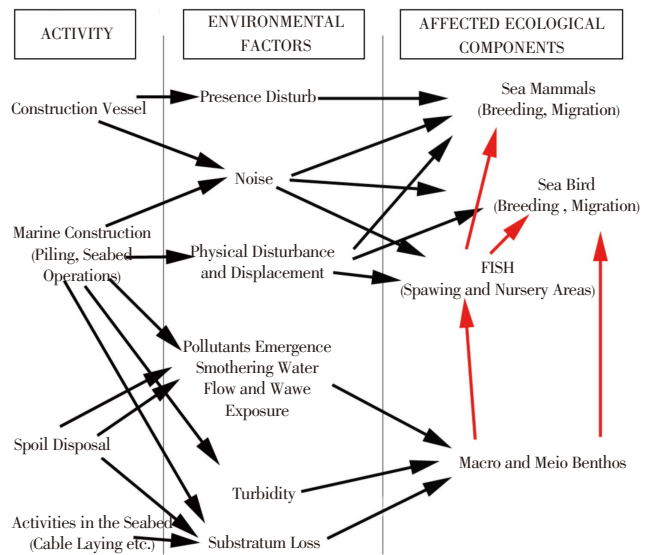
ACTIVITY

ENVIRONMENTAL FACTORS

AFFECTED ECOLOGICAL COMPONENTS

Construction Vessel

Presence Disturb

Sea Mammals (Breeding, Migration)

Noise

Sea Bird (Breeding , Migration)

Marine Construction (Piling, Seabed Operations)

Physical Disturbance and Displacement

FISH (Spawing and Nursery Areas)

Pollutants Emergence Smothering Water Flow and Wawe Exposure

Spoil Disposal

Macro and Meio Benthos

Turbidity

Activities in the Seabed (Cable Laying etc.)

Substratum Loss